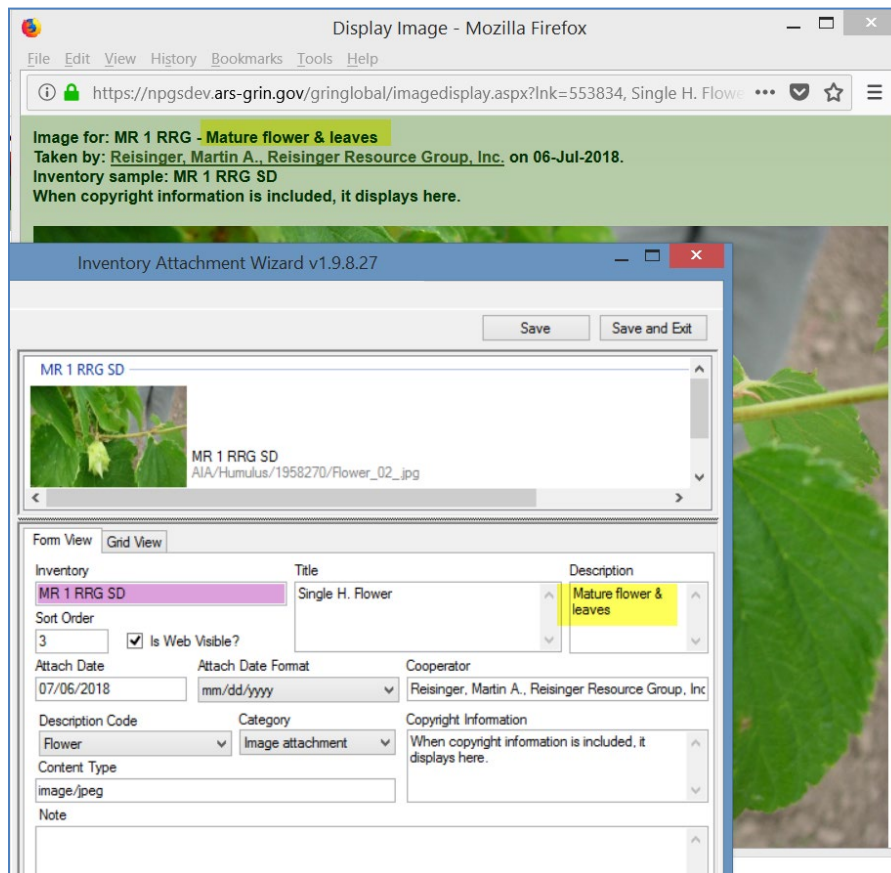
Display Image - Mozilla Firefox

File Edit View History Bookmarks Tools Help

https://npgsdev.ars-grin.gov/gringlobal/imagedisplay.aspx?lnk=553834, Single H. Flowe

Image for: MR 1 RRG - Mature flower & leaves
Taken by: Reisinger, Martin A., Reisinger Resource Group, Inc. on 06-Jul-2018.
Inventory sample: MR 1 RRG SD
When copyright information is included, it displays here.

Inventory Attachment Wizard v1.9.8.27

Save | Save and Exit

MR 1 RRG SD

MR 1 RRG SD
AIA/Humulus/1958270/Flower_02_.jpg

Form View | Grid View

Inventory
MR 1 RRG SD

Title
Single H. Flower

Description
Mature flower & leaves

Sort Order
3

Is Web Visible?

Attach Date
07/06/2018

Attach Date Format
mm/dd/yyyy

Cooperator
Reisinger, Martin A., Reisinger Resource Group, Inc

Description Code
Flower

Category
Image attachment

Copyright Information
When copyright information is included, it displays here.

Content Type
image/jpeg

Note